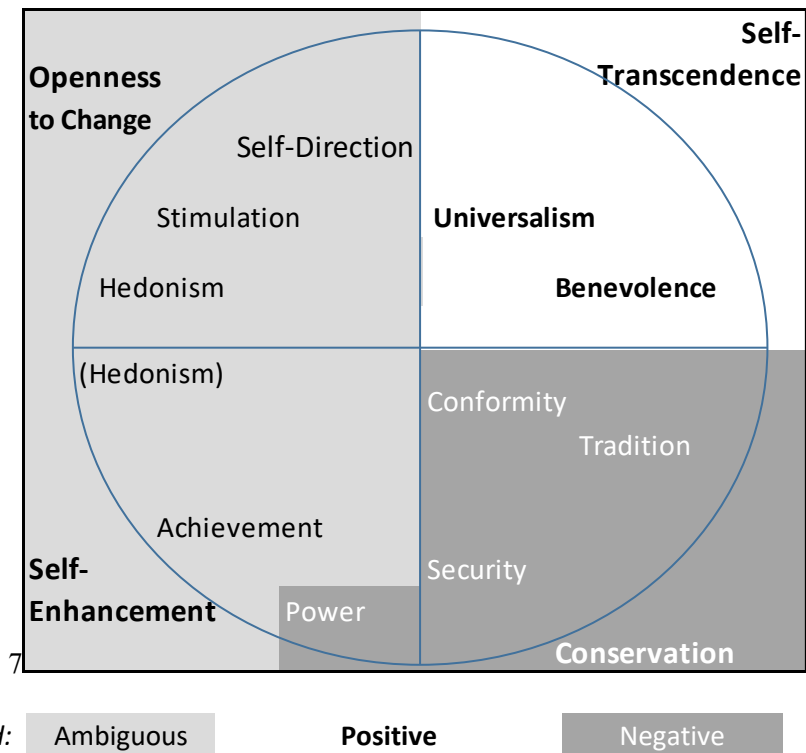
Self-Transcendence

Openness to Change

Self-Direction

Stimulation

Universalism

Hedonism

Benevolence

(Hedonism)

Conformity

Tradition

Achievement

Self-Enhancement

Security

Power

7

Conservation

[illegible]: Ambiguous

Positive

Negative